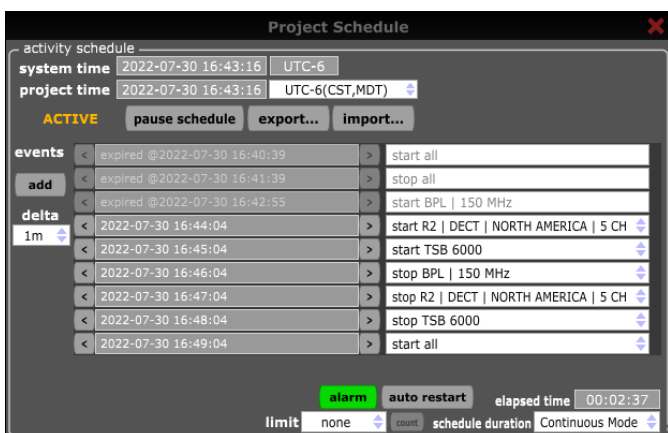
Project Schedule

activity schedule

system time 2022-07-30 16:43:16 UTC-6

project time 2022-07-30 16:43:16 UTC-6(CST,MDT)

ACTIVE pause schedule export... import...

events

add

delta

1m

| | | | |
|---|---|---|---|
| < | expired @2022-07-30 16:40:39 | > | start all |
| < | expired @2022-07-30 16:41:39 | > | stop all |
| < | expired @2022-07-30 16:42:55 | > | start BPL \| 150 MHz |
| < | 2022-07-30 16:44:04 | > | start R2 \| DECT \| NORTH AMERICA \| 5 CH |
| < | 2022-07-30 16:45:04 | > | start TSB 6000 |
| < | 2022-07-30 16:46:04 | > | stop BPL \| 150 MHz |
| < | 2022-07-30 16:47:04 | > | stop R2 \| DECT \| NORTH AMERICA \| 5 CH |
| < | 2022-07-30 16:48:04 | > | stop TSB 6000 |
| < | 2022-07-30 16:49:04 | > | start all |

alarm auto restart elapsed time 00:02:37

limit none count schedule duration Continuous Mode